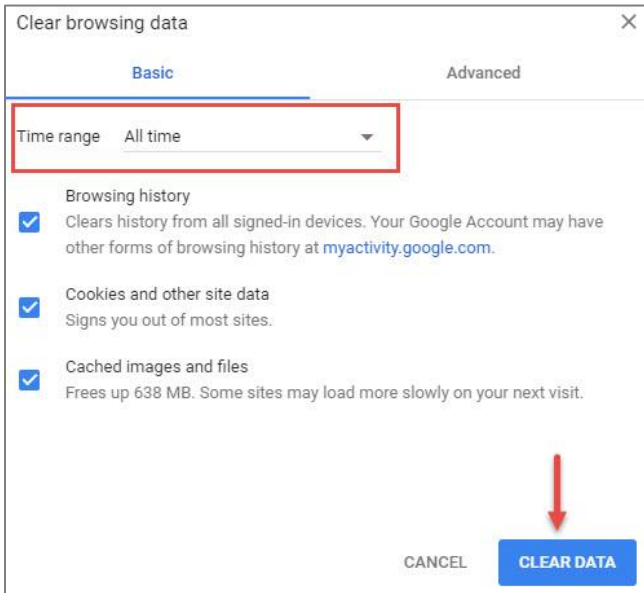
Clear browsing data

×

Basic

Advanced

Time range All time

Browsing history
Clears history from all signed-in devices. Your Google Account may have other forms of browsing history at myactivity.google.com.

Cookies and other site data
Signs you out of most sites.

Cached images and files
Frees up 638 MB. Some sites may load more slowly on your next visit.

CANCEL

CLEAR DATA